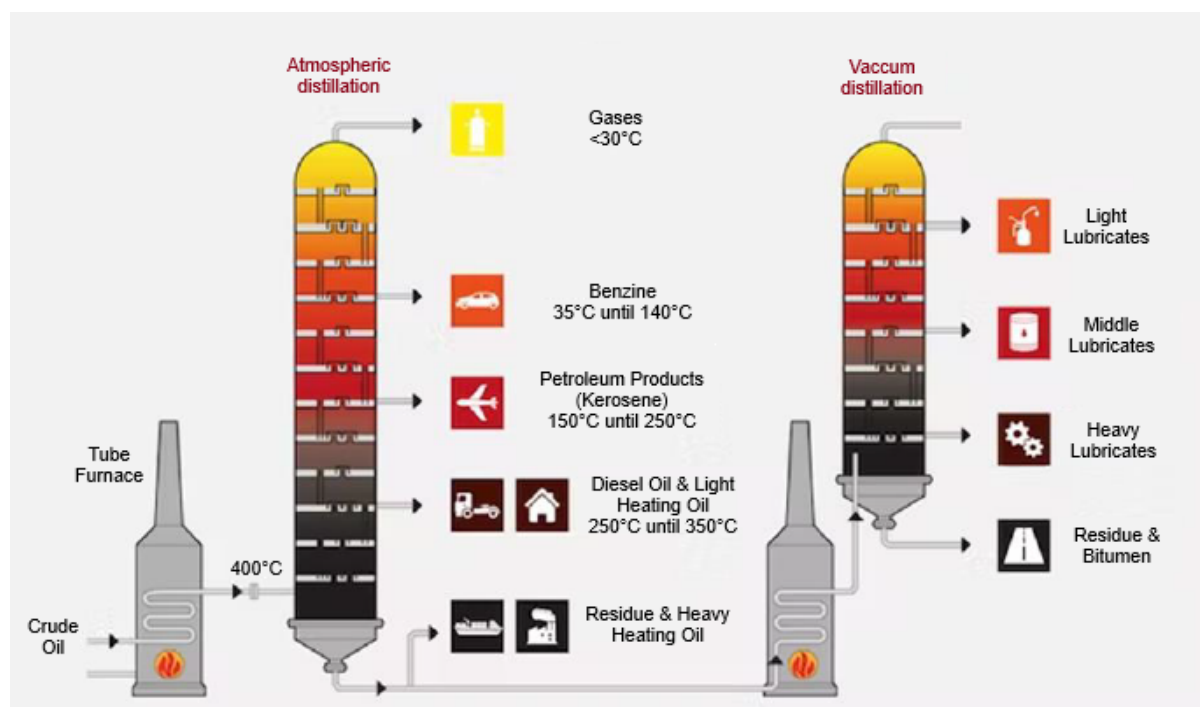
Atmospheric distillation

Gases
<30°C

Benzine
35°C until 140°C

Petroleum Products
(Kerosene)
150°C until 250°C

Diesel Oil & Light Heating Oil
250°C until 350°C

Residue & Heavy Heating Oil

Tube Furnace

400°C

Crude Oil

Vaccum distillation

Light Lubricates

Middle Lubricates

Heavy Lubricates

Residue & Bitumen